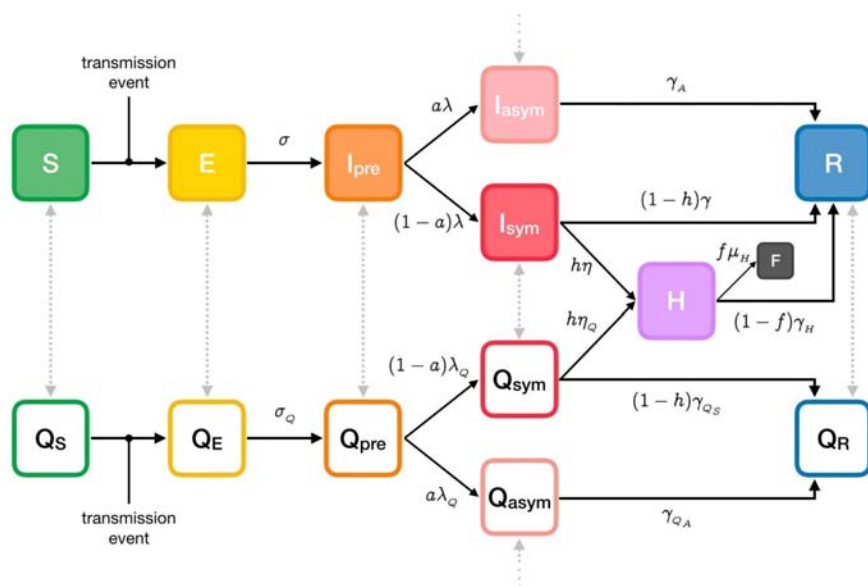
transmission event

S

E

$\sigma$

I$_{pre}$

$a\lambda$

I$_{asym}$

$\gamma_A$

R

$(1-a)\lambda$

I$_{sym}$

$(1-h)\gamma$

$f\mu_H$

F

$h\eta$

H

$h\eta_Q$

$(1-f)\gamma_H$

$(1-a)\lambda_Q$

Q$_{sym}$

$(1-h)\gamma_{Q_S}$

Q$_S$

Q$_E$

$\sigma_Q$

Q$_{pre}$

Q$_R$

$a\lambda_Q$

Q$_{asym}$

$\gamma_{Q_A}$

transmission event